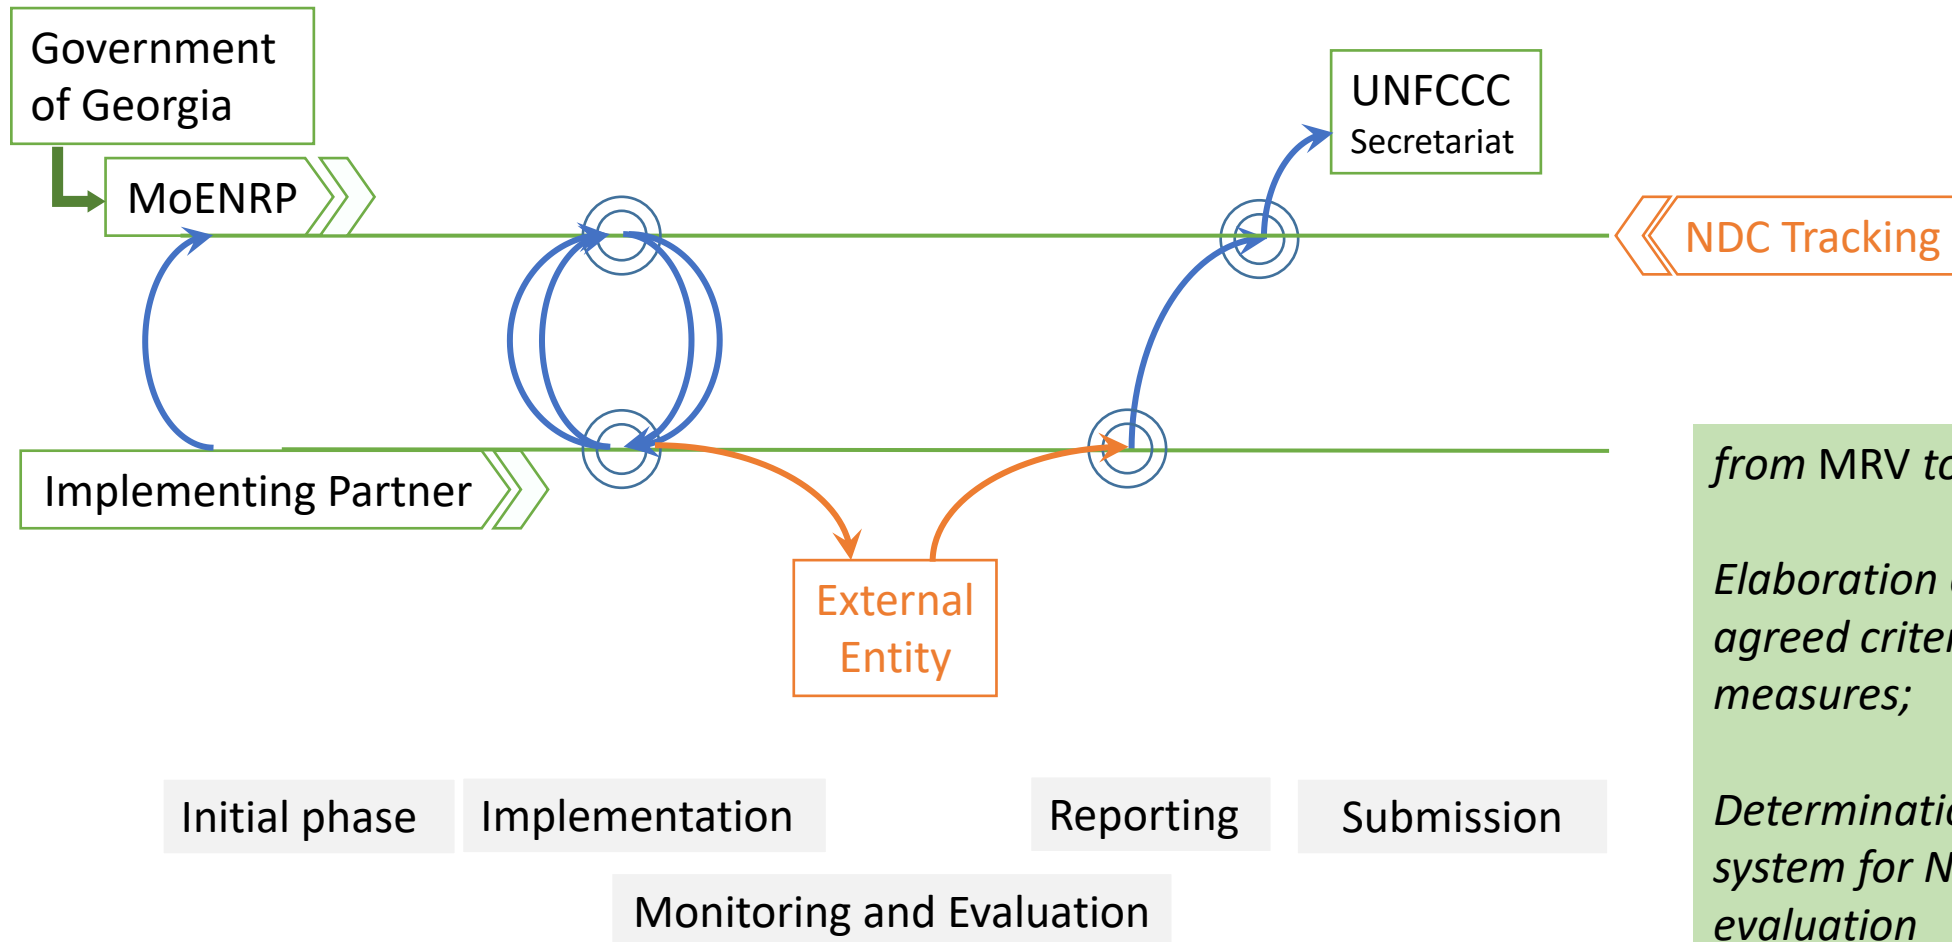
Government of Georgia

MoENRP

UNFCCC Secretariat

NDC Tracking

Implementing Partner

External Entity

*from* MRV *t*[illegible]

*Elaboration* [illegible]
*agreed crite*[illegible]
*measures;*

*Determinati*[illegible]
*system for N*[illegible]
*evaluation*

Initial phase

Implementation

Reporting

Submission

Monitoring and Evaluation